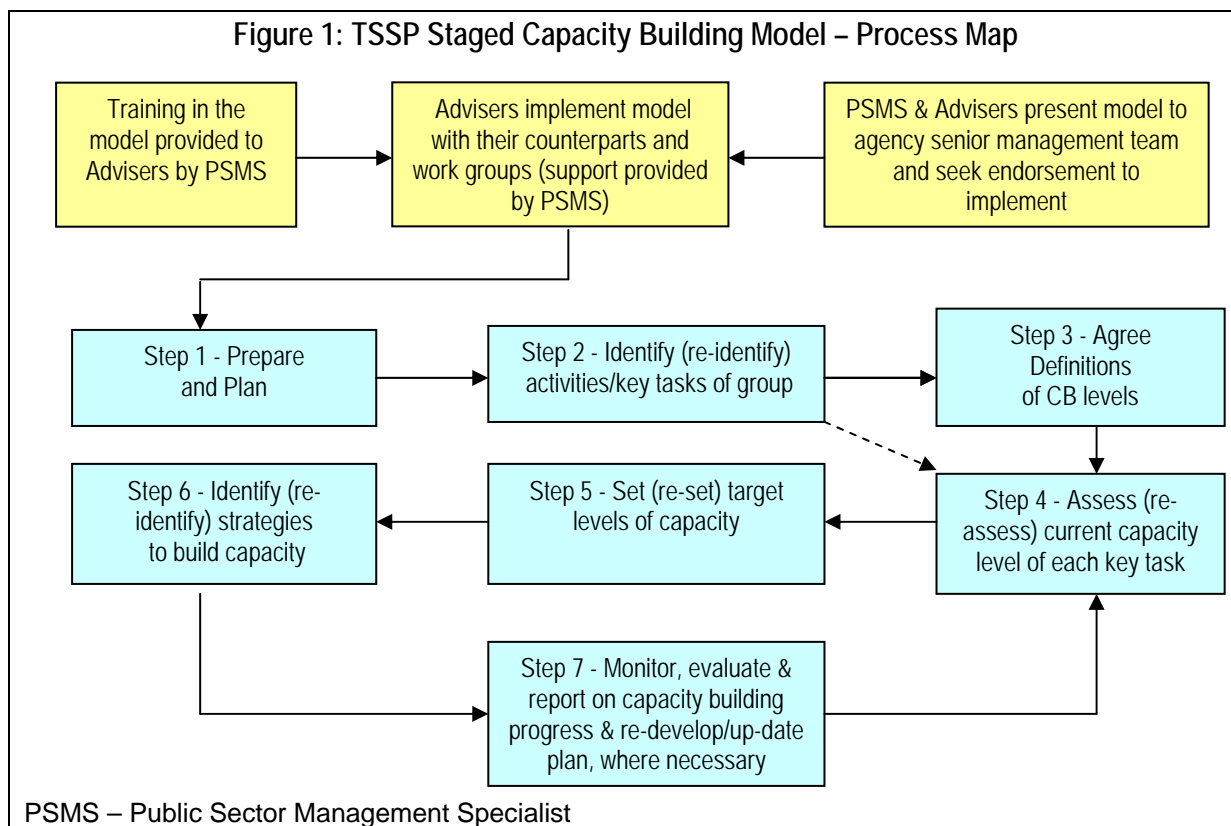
**Figure 1: TSSP Staged Capacity Building Model – Process Map**

Training in the model provided to Advisers by PSMS

Advisers implement model with their counterparts and work groups (support provided by PSMS)

PSMS & Advisers present model to agency senior management team and seek endorsement to implement

Step 1 - Prepare and Plan

Step 2 - Identify (re-identify) activities/key tasks of group

Step 3 - Agree Definitions of CB levels

Step 4 - Assess (re-assess) current capacity level of each key task

Step 5 - Set (re-set) target levels of capacity

Step 6 - Identify (re-identify) strategies to build capacity

Step 7 - Monitor, evaluate & report on capacity building progress & re-develop/up-date plan, where necessary

PSMS – Public Sector Management Specialist